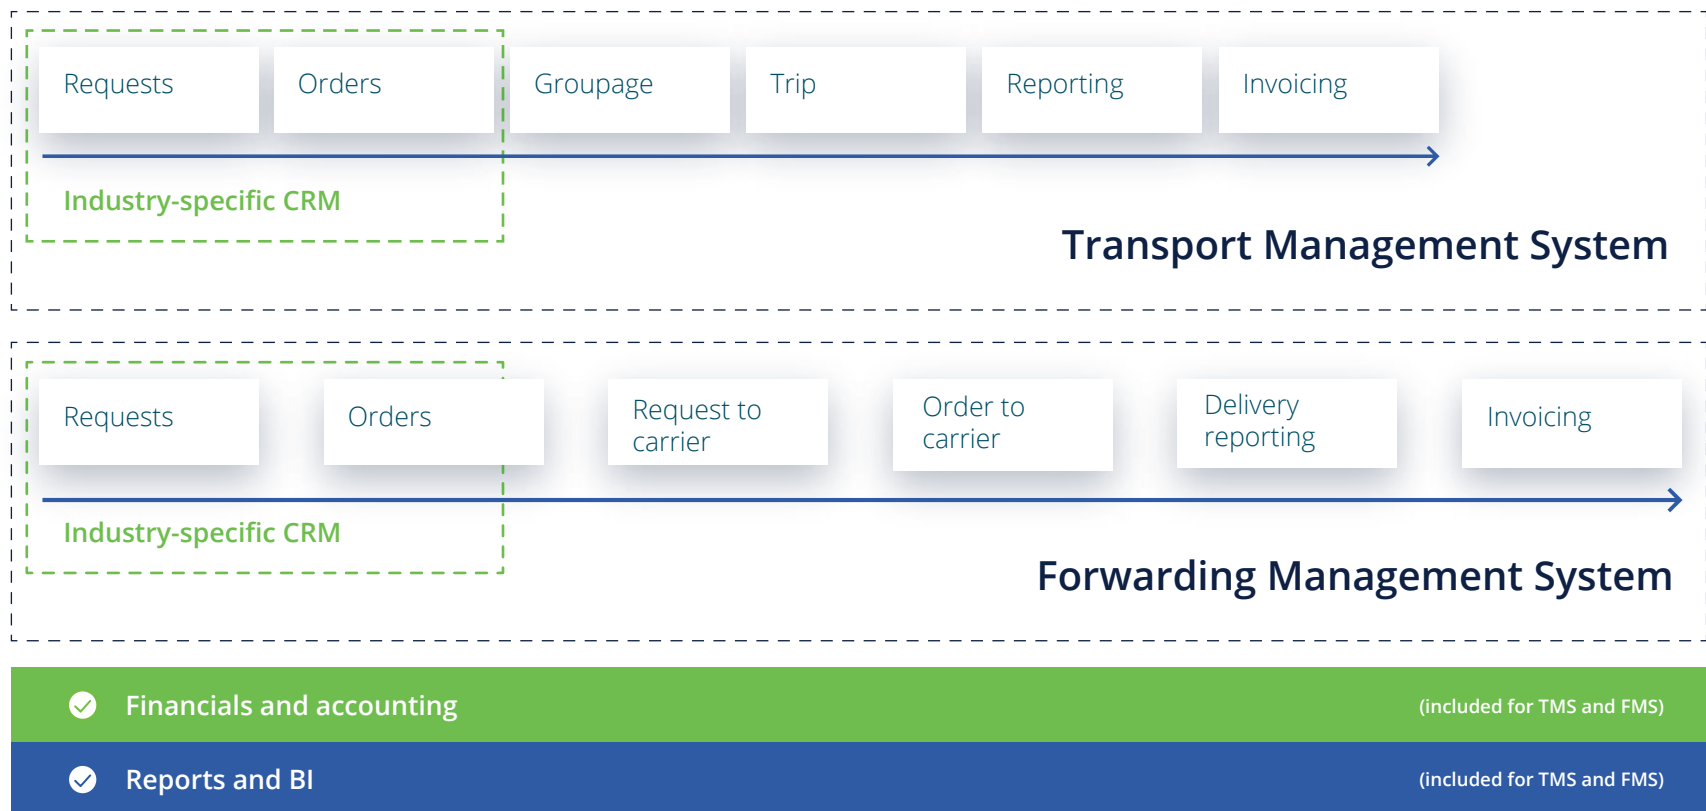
Requests
Orders
Groupage
Trip
Reporting
Invoicing

Industry-specific CRM

Transport Management System

Requests
Orders
Request to carrier
Order to carrier
Delivery reporting
Invoicing

Industry-specific CRM

Forwarding Management System

Financials and accounting (included for TMS and FMS)

Reports and BI (included for TMS and FMS)